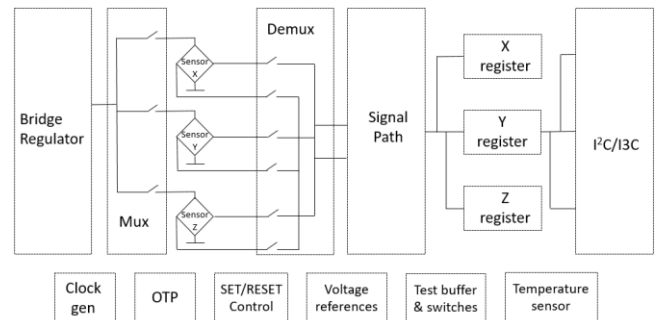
Bridge Regulator

Mux

Sensor X

Sensor Y

Sensor Z

Demux

Signal Path

X register

Y register

Z register

$I^2C$/I3C

Clock gen

OTP

SET/RESET Control

Voltage references

Test buffer & switches

Temperature sensor